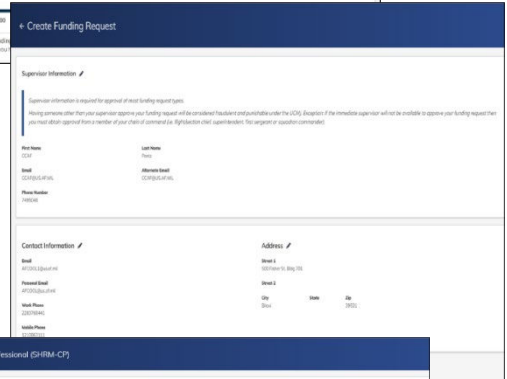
← Create Funding Request

Supervisor Information

Supervisor information is required for approval of most funding request types.

Having someone other than your supervisor approve your funding request will be considered fraudulent and punishable under the UCMJ. Exception: If the immediate supervisor will not be available to approve your funding request then you must obtain approval from a member of your chain of command (ie. flight/section chief, superintendent, first sergeant or squadron commander).

First Name
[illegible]

Last Name
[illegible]

Email
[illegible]

Alternate Email
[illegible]

Phone Number
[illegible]

Contact Information

Email
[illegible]

Personal Email
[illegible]

Work Phone
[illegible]

Mobile Phone
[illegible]

Address

Street 1
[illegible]

Street 2

City
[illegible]

State

Zip
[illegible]

essional (SHRM-CP)